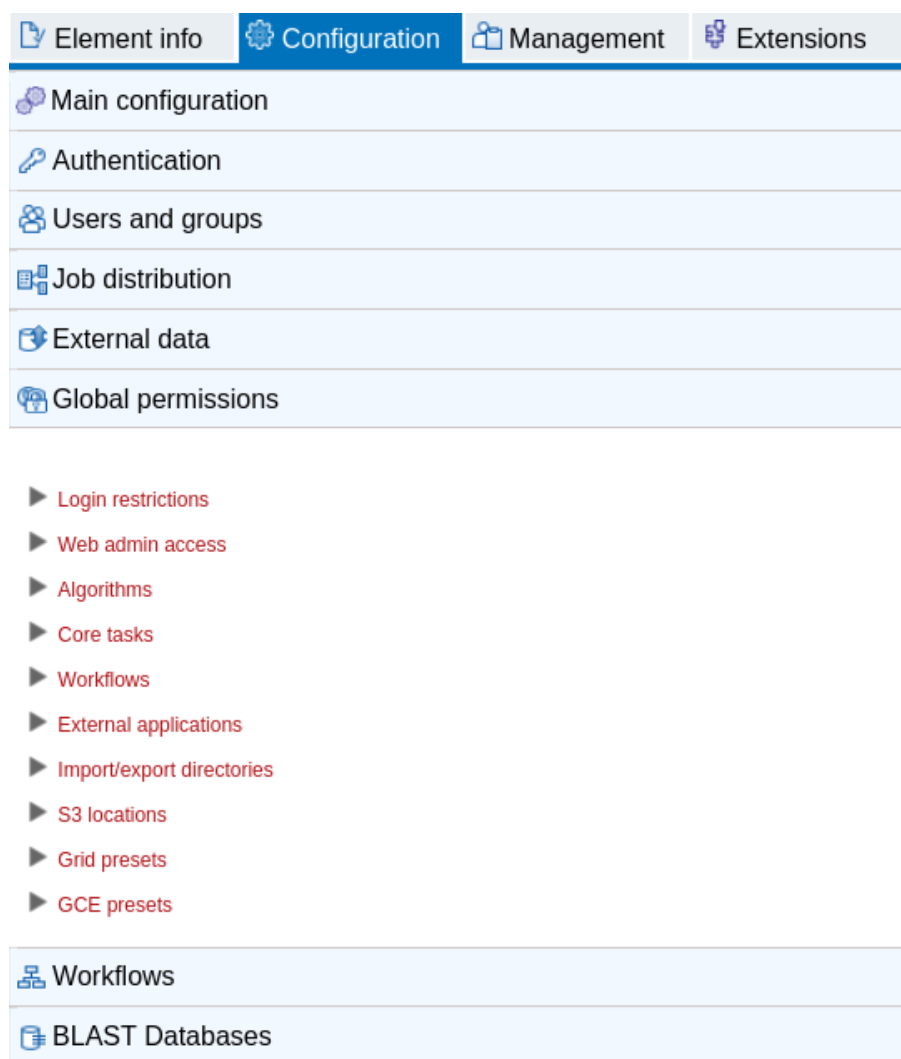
Element info Configuration Management Extensions

Main configuration

Authentication

Users and groups

Job distribution

External data

Global permissions

Login restrictions

Web admin access

Algorithms

Core tasks

Workflows

External applications

Import/export directories

S3 locations

Grid presets

GCE presets

Workflows

BLAST Databases